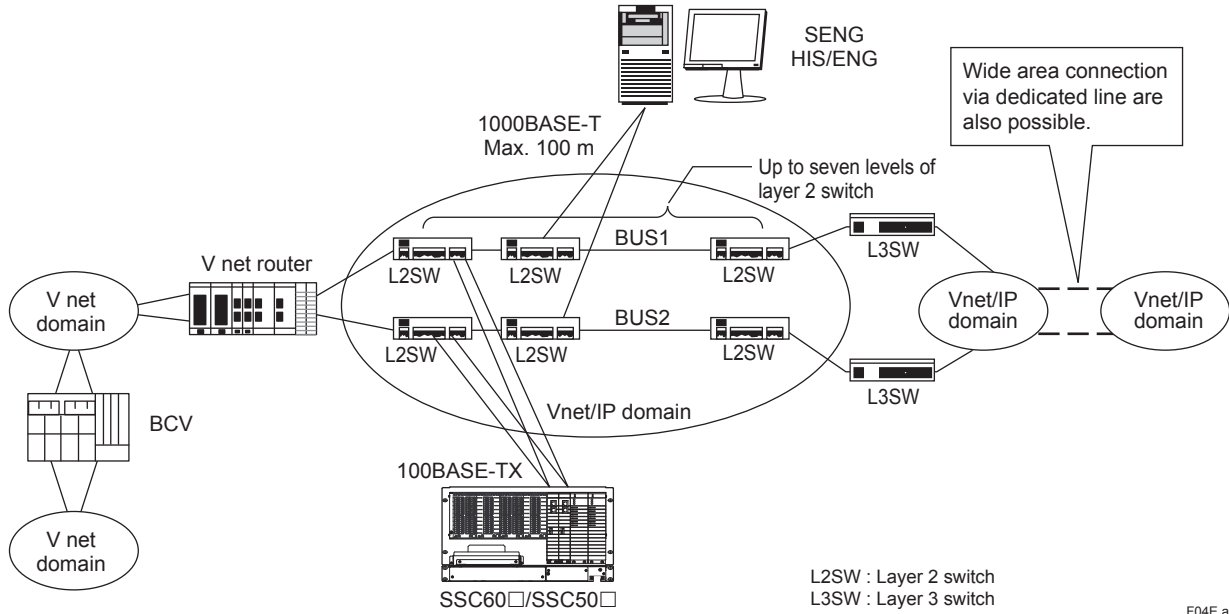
SENG
HIS/ENG

Wide area connection via dedicated line are also possible.

1000BASE-T
Max. 100 m

Up to seven levels of layer 2 switch

V net router

BUS1

L3SW

V net domain

L2SW

L2SW

L2SW

Vnet/IP domain

Vnet/IP domain

BUS2

L2SW

L2SW

L2SW

L3SW

Vnet/IP domain

BCV

100BASE-TX

V net domain

SSC60□/SSC50□

L2SW : Layer 2 switch
L3SW : Layer 3 switch

F04E.a